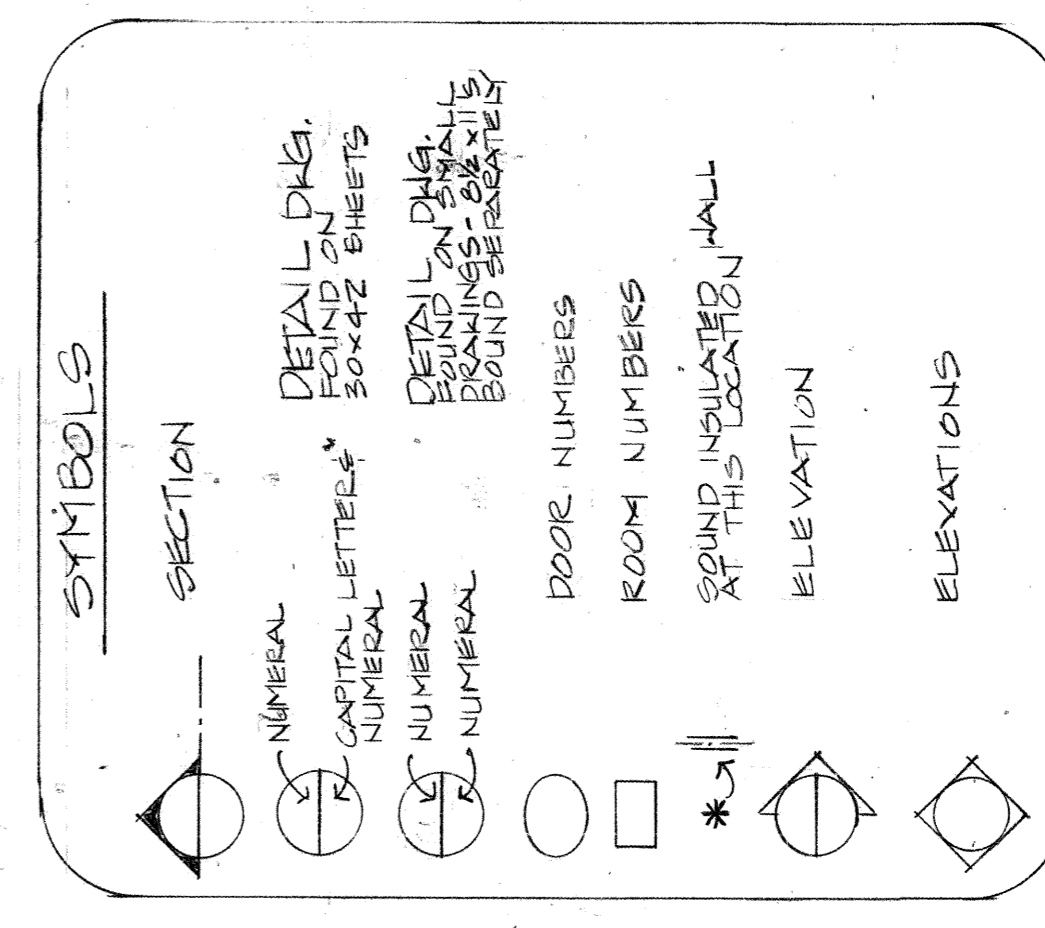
SYMBOLS

SECTION

NUMERAL

CAPITAL LETTERS
NUMERAL

DETAIL DWG.
FOUND ON
30x42 SHEETS

NUMERAL

NUMERAL

DETAIL DWG.
FOUND ON SMALL
DRAWINGS - 8½ x 11 SIZE
BOUND SEPARATELY

DOOR NUMBERS

ROOM NUMBERS

*

SOUND INSULATED WALL
AT THIS LOCATION

ELEVATION

ELEVATIONS